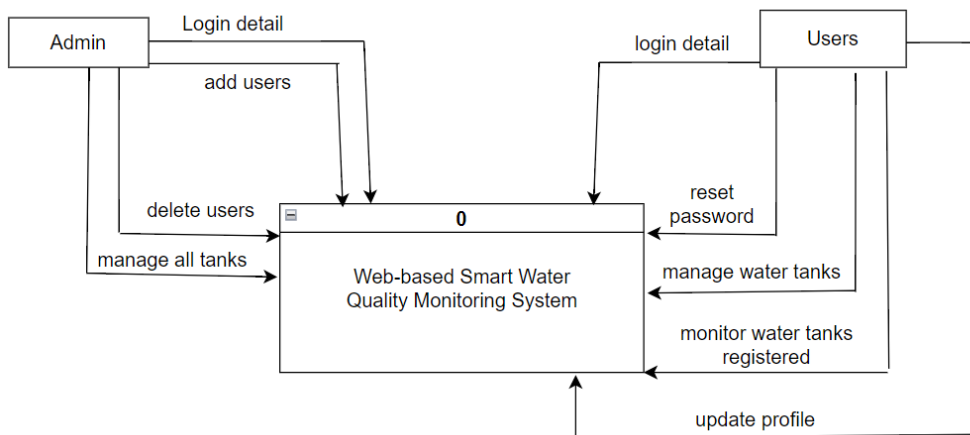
Admin

Login detail

add users

delete users

manage all tanks

Users

login detail

reset password

manage water tanks

monitor water tanks registered

update profile

0

Web-based Smart Water Quality Monitoring System